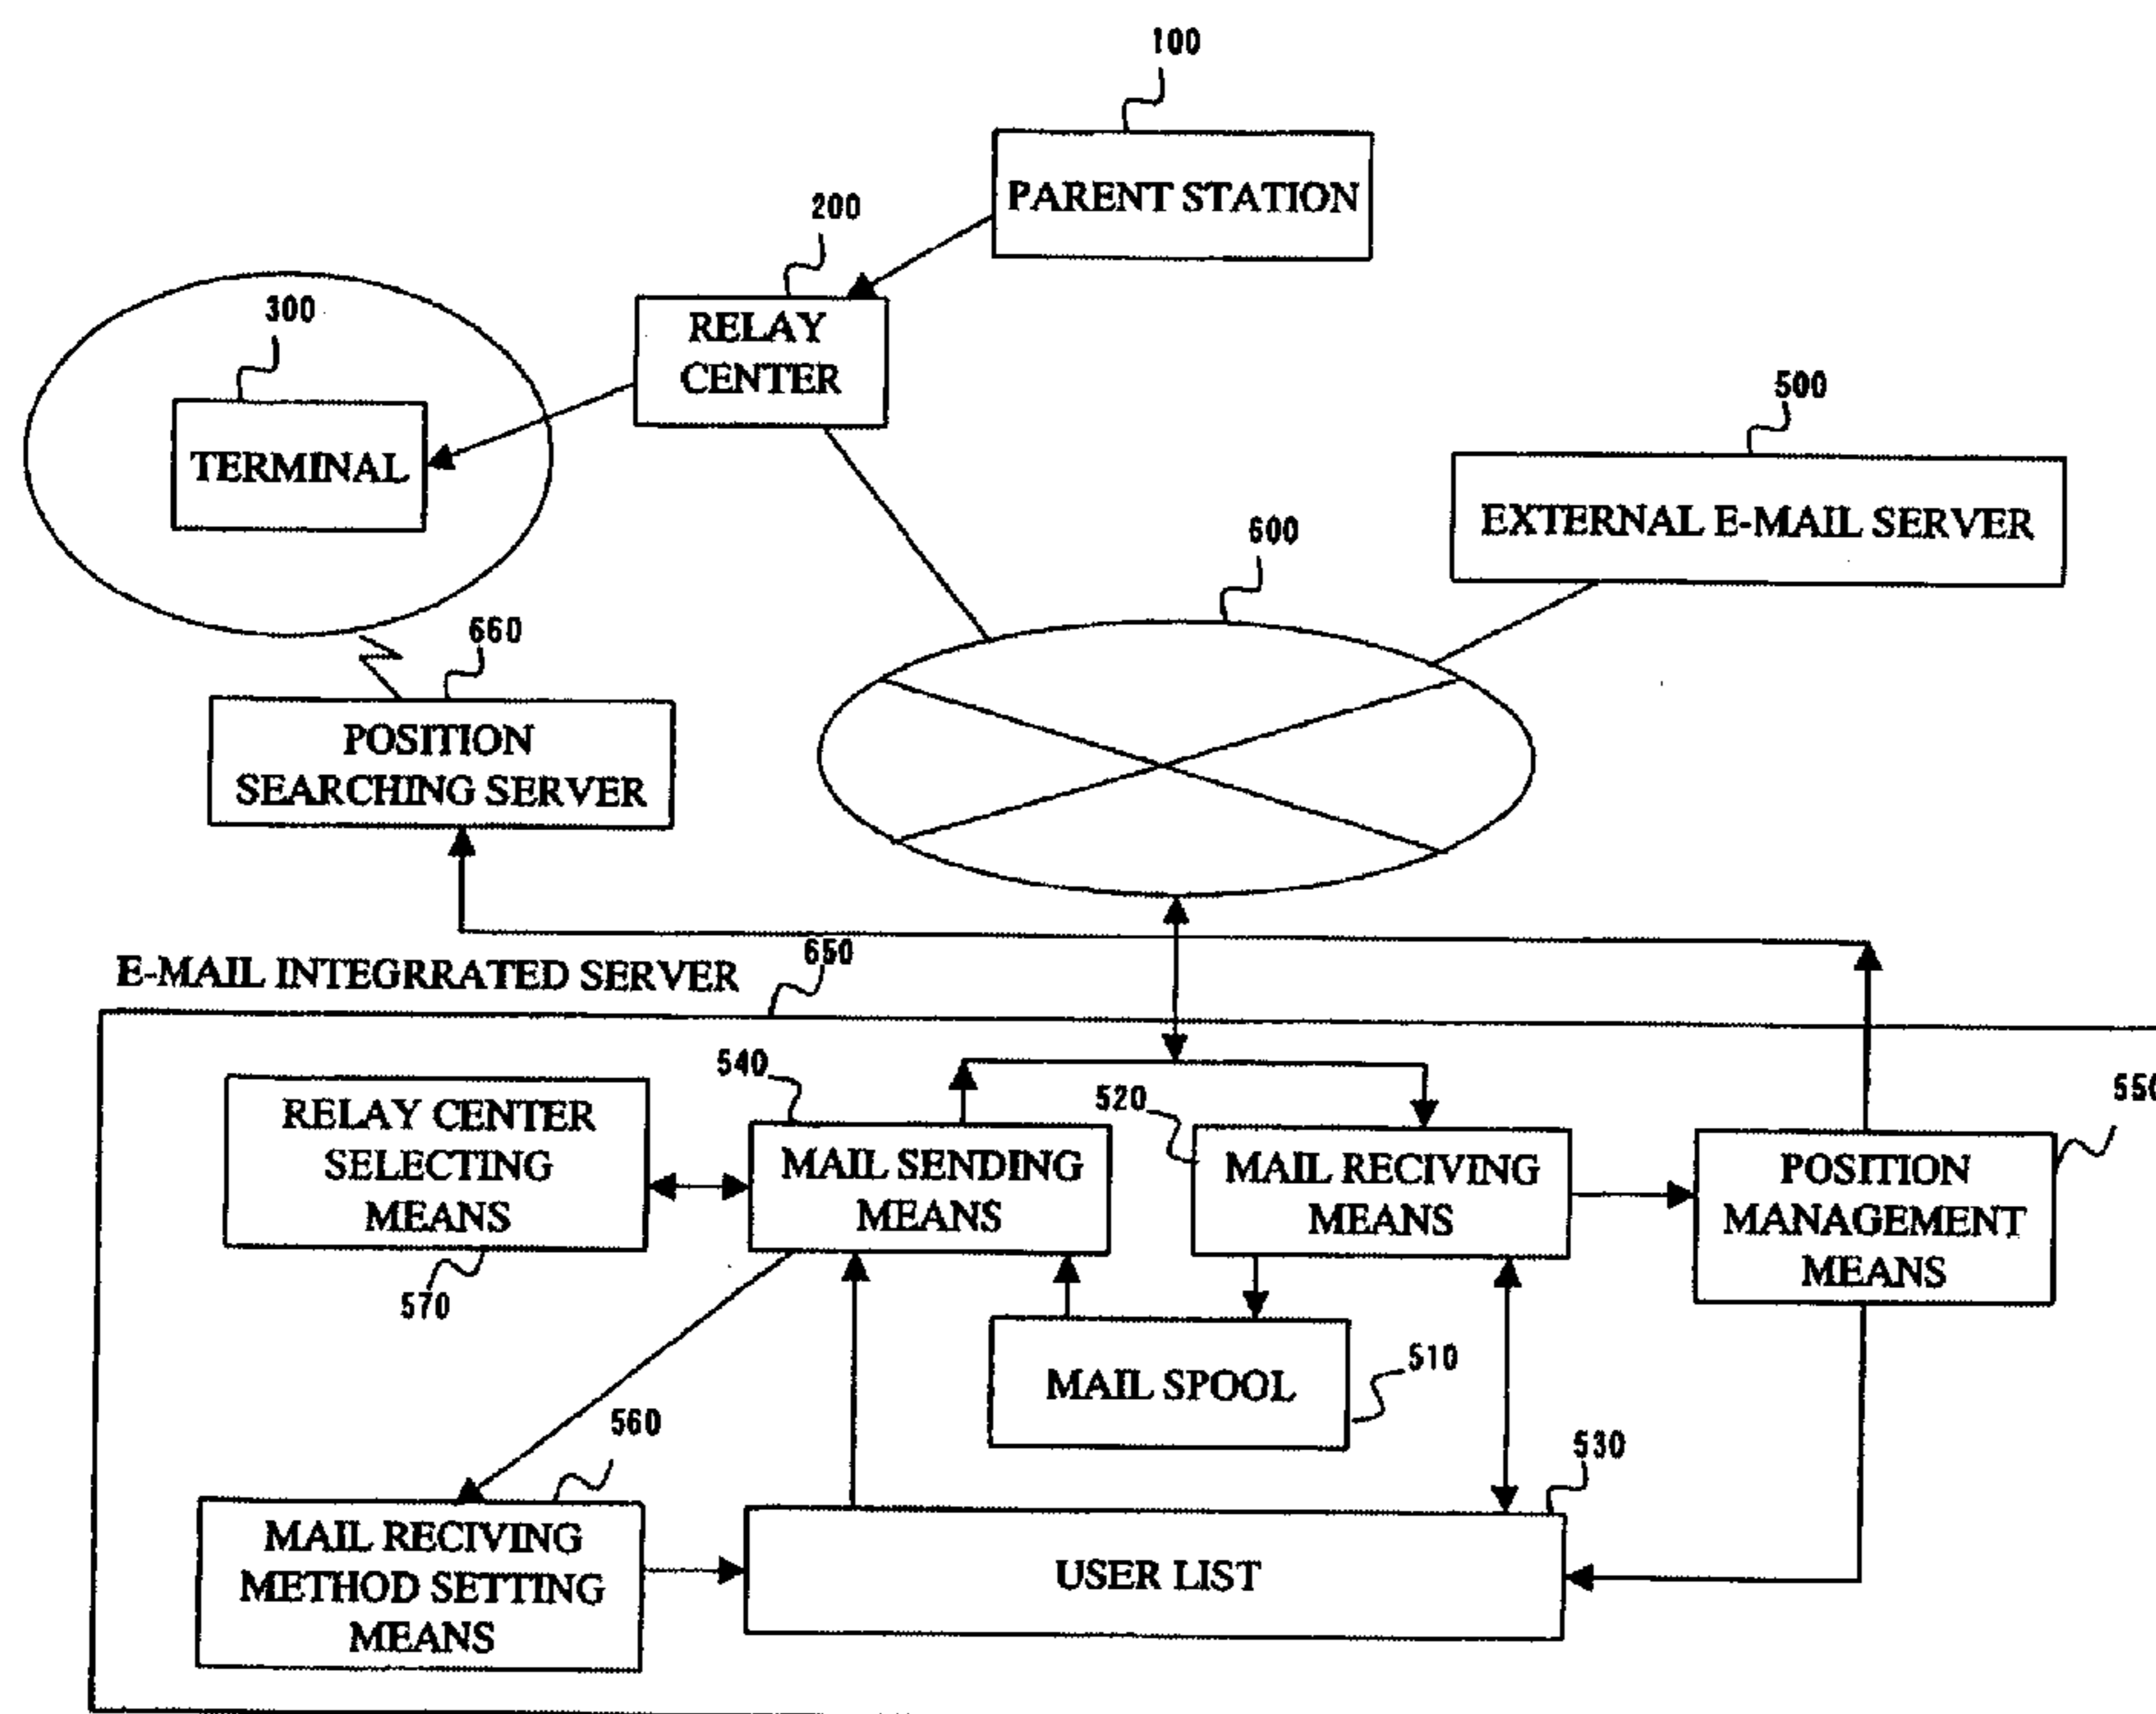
100

PARENT STATION

200

RELAY CENTER

300

TERMINAL

500

EXTERNAL E-MAIL SERVER

600

660

POSITION SEARCHING SERVER

E-MAIL INTEGRRATED SERVER

650

540

520

550

RELAY CENTER SELECTING MEANS

MAIL SENDING MEANS

MAIL RECIVING MEANS

POSITION MANAGEMENT MEANS

570

MAIL SPOOL

510

560

530

MAIL RECIVING METHOD SETTING MEANS

USER LIST